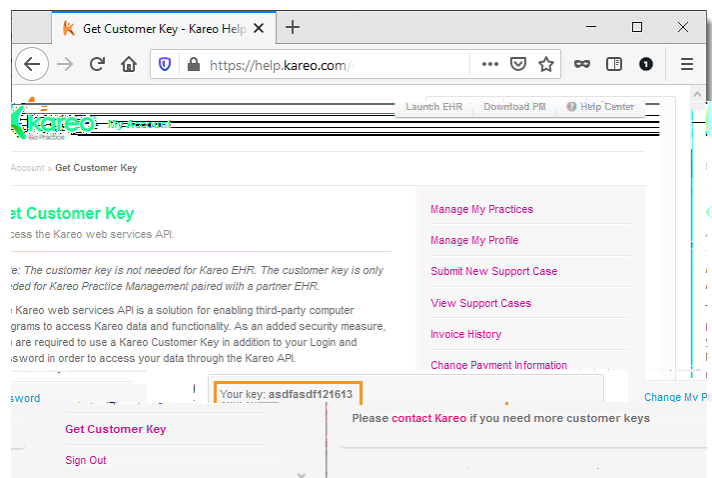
Get Customer Key - Kareo Help

https://help.kareo.com/

Launch EHR Download PM Help Center

kareo My Account

Account » Get Customer Key

et Customer Key

cess the Kareo web services API

e: The customer key is not needed for Kareo EHR. The customer key is only ded for Kareo Practice Management paired with a partner EHR.

e Kareo web services API is a solution for enabling third-party computer grams to access Kareo data and functionality. As an added security measure, are required to use a Kareo Customer Key in addition to your Login and sword in order to access your data through the Kareo API.

Manage My Practices

Manage My Profile

Submit New Support Case

View Support Cases

Invoice History

Change Payment Information

sword

Your key: asdfasdf121613

Change My Pa

Get Customer Key

Sign Out

Please contact Kareo if you need more customer keys